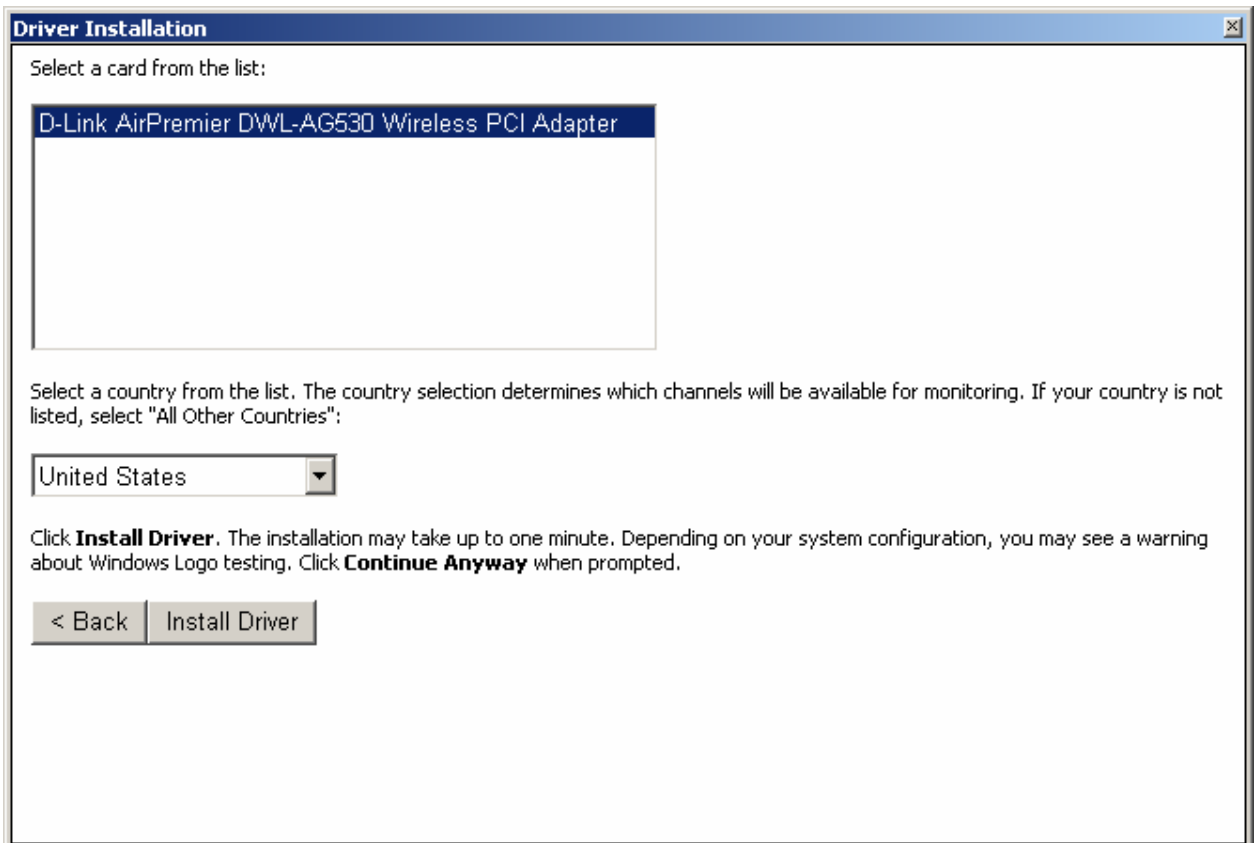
Driver Installation

Select a card from the list:

D-Link AirPremier DWL-AG530 Wireless PCI Adapter

Select a country from the list. The country selection determines which channels will be available for monitoring. If your country is not listed, select "All Other Countries":

United States

Click **Install Driver**. The installation may take up to one minute. Depending on your system configuration, you may see a warning about Windows Logo testing. Click **Continue Anyway** when prompted.

< Back | Install Driver